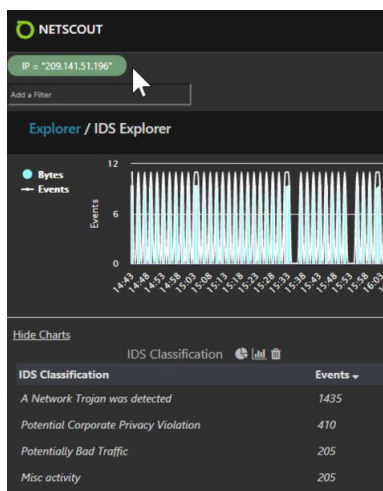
NETSCOUT

IP = "209.141.51.196"

Add a Filter

Explorer / IDS Explorer

Bytes
Events

12
6
0
Events

14:43 14:48 14:53 14:58 15:03 15:08 15:13 15:18 15:23 15:28 15:33 15:38 15:43 15:48 15:53 15:58 16:03

Hide Charts

IDS Classification

| IDS Classification | Events |
|---|---|
| A Network Trojan was detected | 1435 |
| Potential Corporate Privacy Violation | 410 |
| Potentially Bad Traffic | 205 |
| Misc activity | 205 |